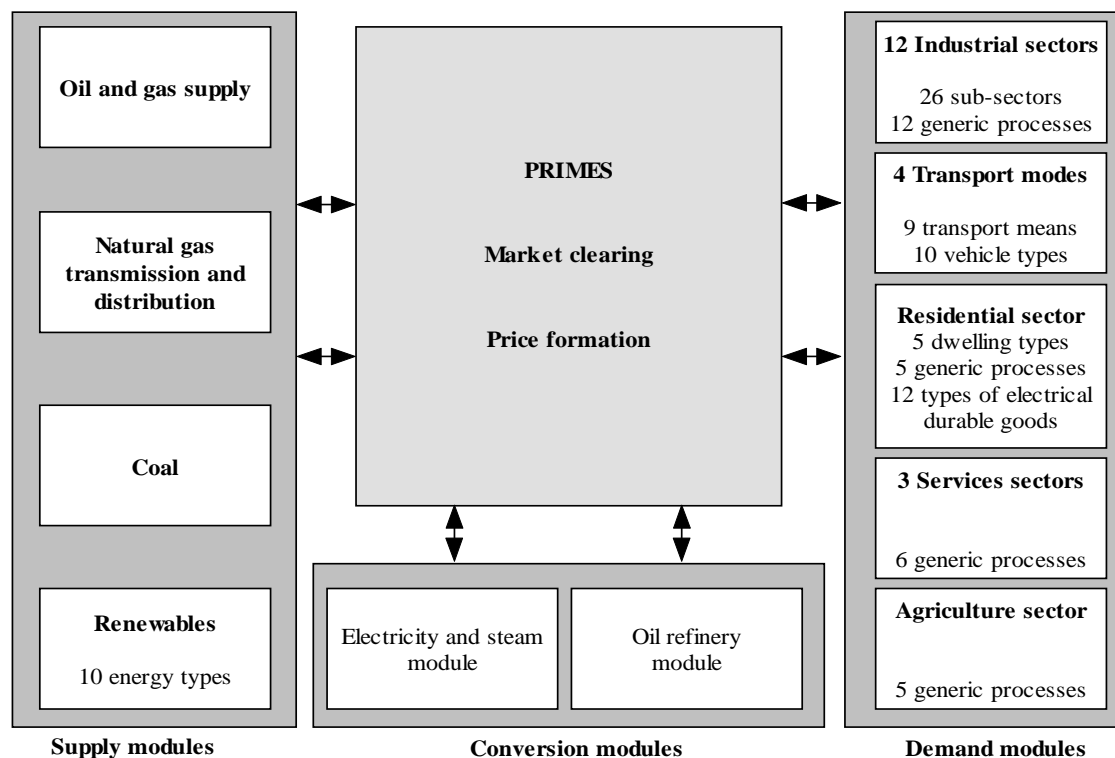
Oil and gas supply

Natural gas transmission and distribution

Coal

Renewables

10 energy types

PRIMES

Market clearing

Price formation

Electricity and steam module

Oil refinery module

12 Industrial sectors

26 sub-sectors
12 generic processes

4 Transport modes

9 transport means
10 vehicle types

Residential sector
5 dwelling types
5 generic processes
12 types of electrical durable goods

3 Services sectors

6 generic processes

Agriculture sector

5 generic processes

Supply modules

Conversion modules

Demand modules